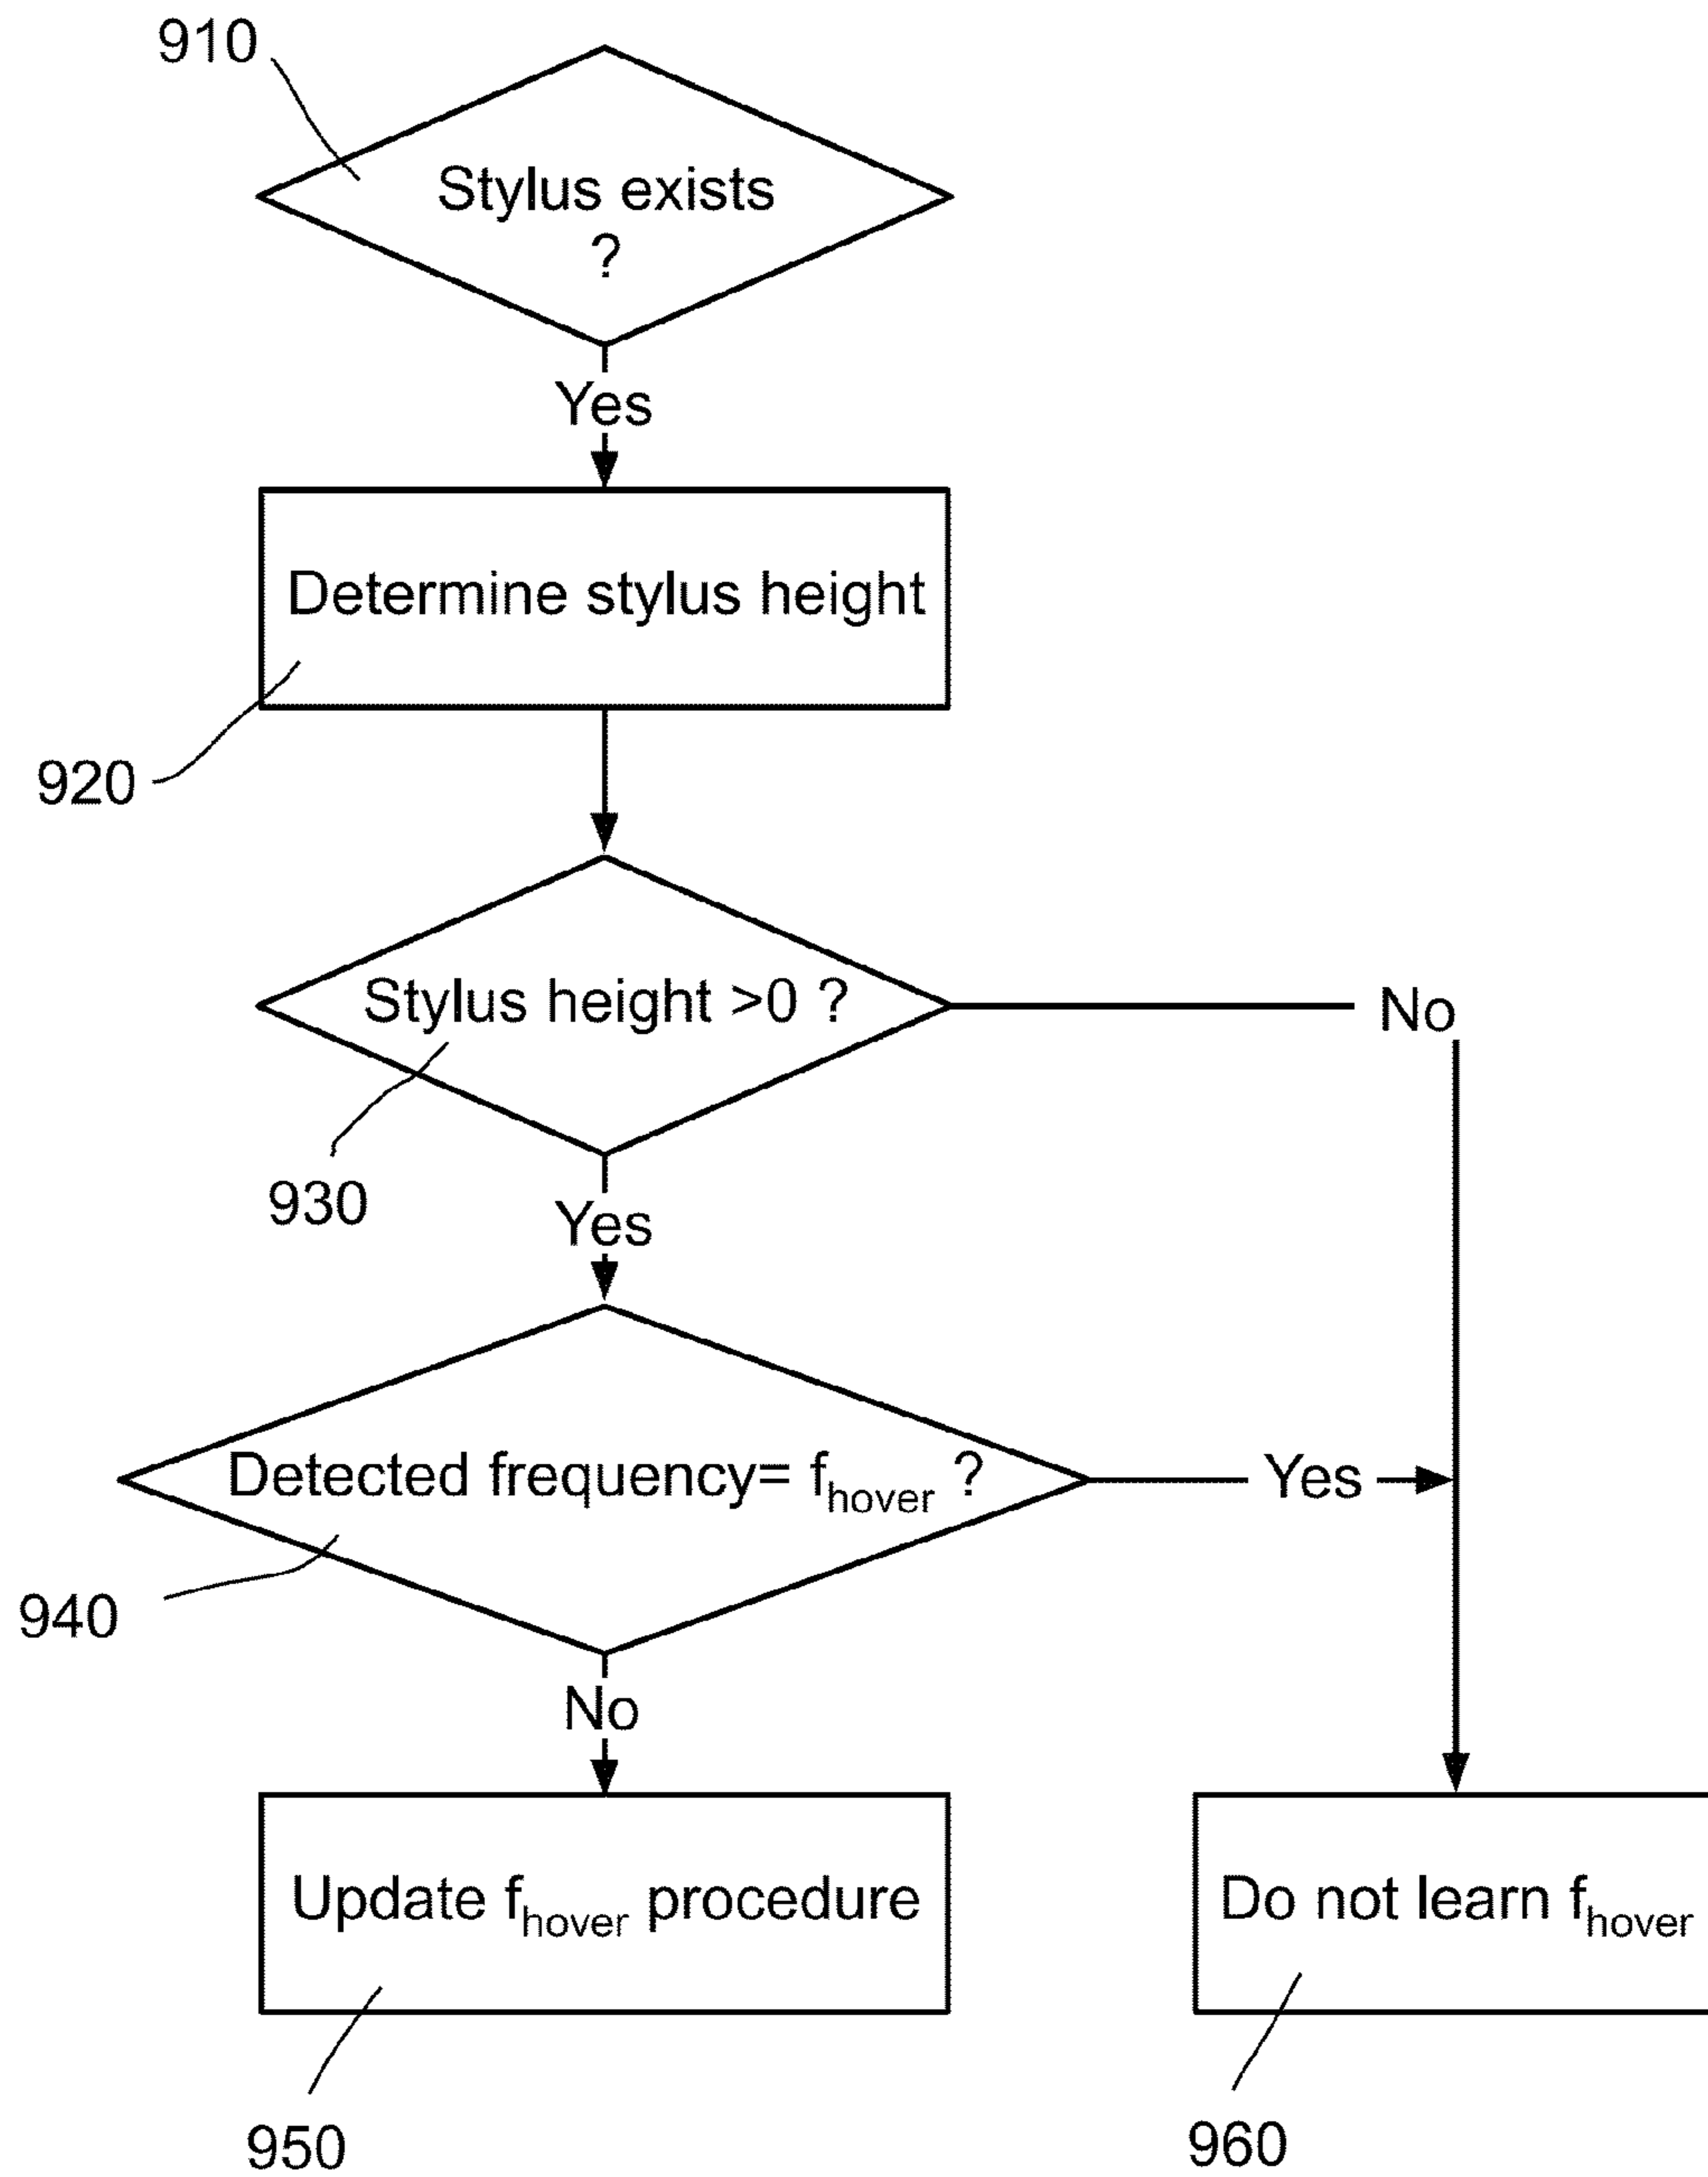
910

Stylus exists ?

Yes

Determine stylus height

920

Stylus height >0 ?

No

930

Yes

Detected frequency= $f_{hover}$ ?

Yes

940

No

Update $f_{hover}$ procedure

Do not learn $f_{hover}$

950

960